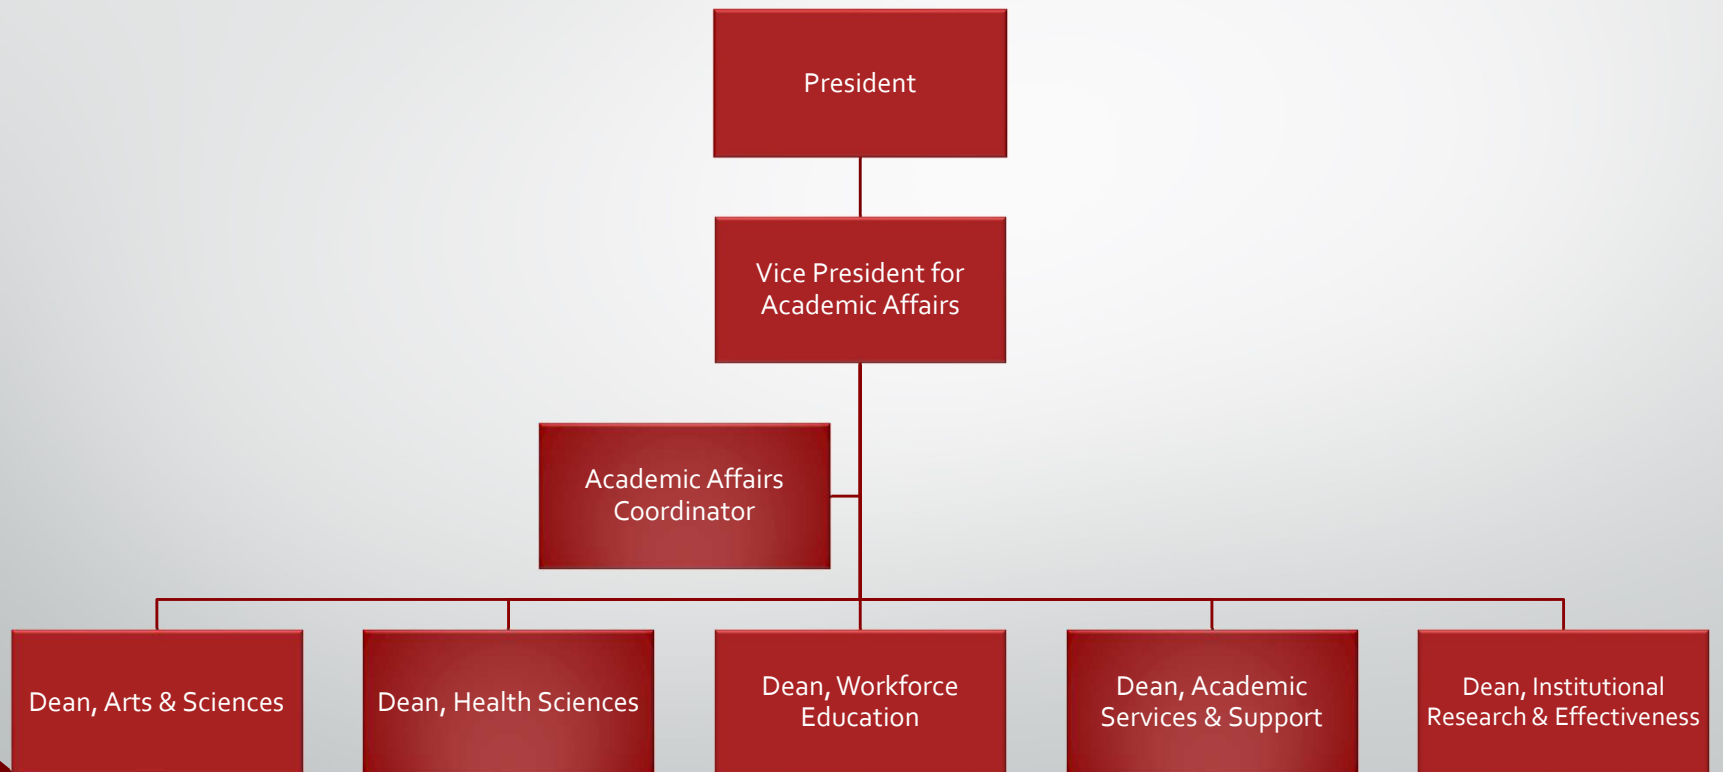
President

Vice President for Academic Affairs

Academic Affairs Coordinator

Dean, Arts & Sciences

Dean, Health Sciences

Dean, Workforce Education

Dean, Academic Services & Support

Dean, Institutional Research & Effectiveness